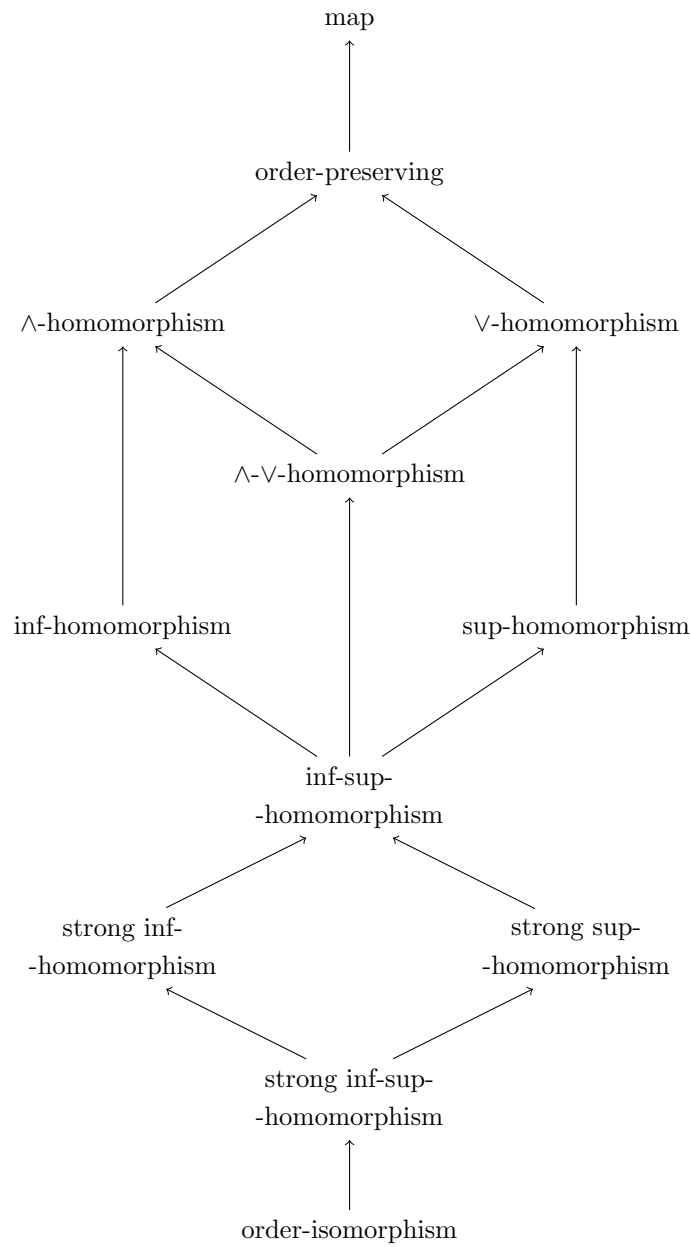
map

order-preserving

$\wedge$-homomorphism

$\vee$-homomorphism

$\wedge$-$\vee$-homomorphism

inf-homomorphism

sup-homomorphism

inf-sup-
-homomorphism

strong inf-
-homomorphism

strong sup-
-homomorphism

strong inf-sup-
-homomorphism

order-isomorphism